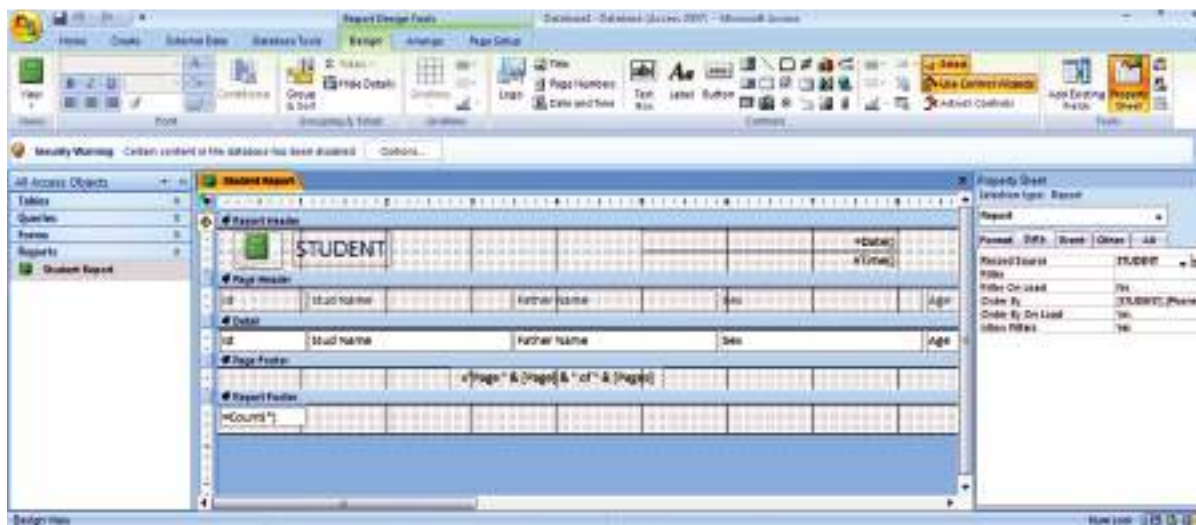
Report Design Tools
Database1 : Database (Access 2007) - Microsoft Access
Home Create External Data Database Tools Design Arrange Page Setup
View
Font
Conditional
Group & Sort
Totals
Hide Details
Grouping & Totals
Gridlines
Logo
Title
Page Numbers
Date and Time
Text Box
Label
Button
Controls
Select
Use Control Wizards
ActiveX Controls
Add Existing Fields
Property Sheet
Tools
Security Warning Certain content in the database has been disabled Options...
All Access Objects
Tables
Queries
Forms
Reports
Student Report
Student Report
Report Header
STUDENT
=Date()
=Time()
Page Header
Id
Stud Name
Father Name
Sex
Age
Detail
Id
Stud Name
Father Name
Sex
Age
Page Footer
="Page " & [Page] & " of " & [Pages]
Report Footer
=Count(*)
Property Sheet
Selection type: Report
Report
Format Data Event Other All
Record Source STUDENT
Filter
Filter On Load No
Order By [STUDENT].[Name
Order By On Load Yes
Allow Filters Yes
Design View
Num Lock